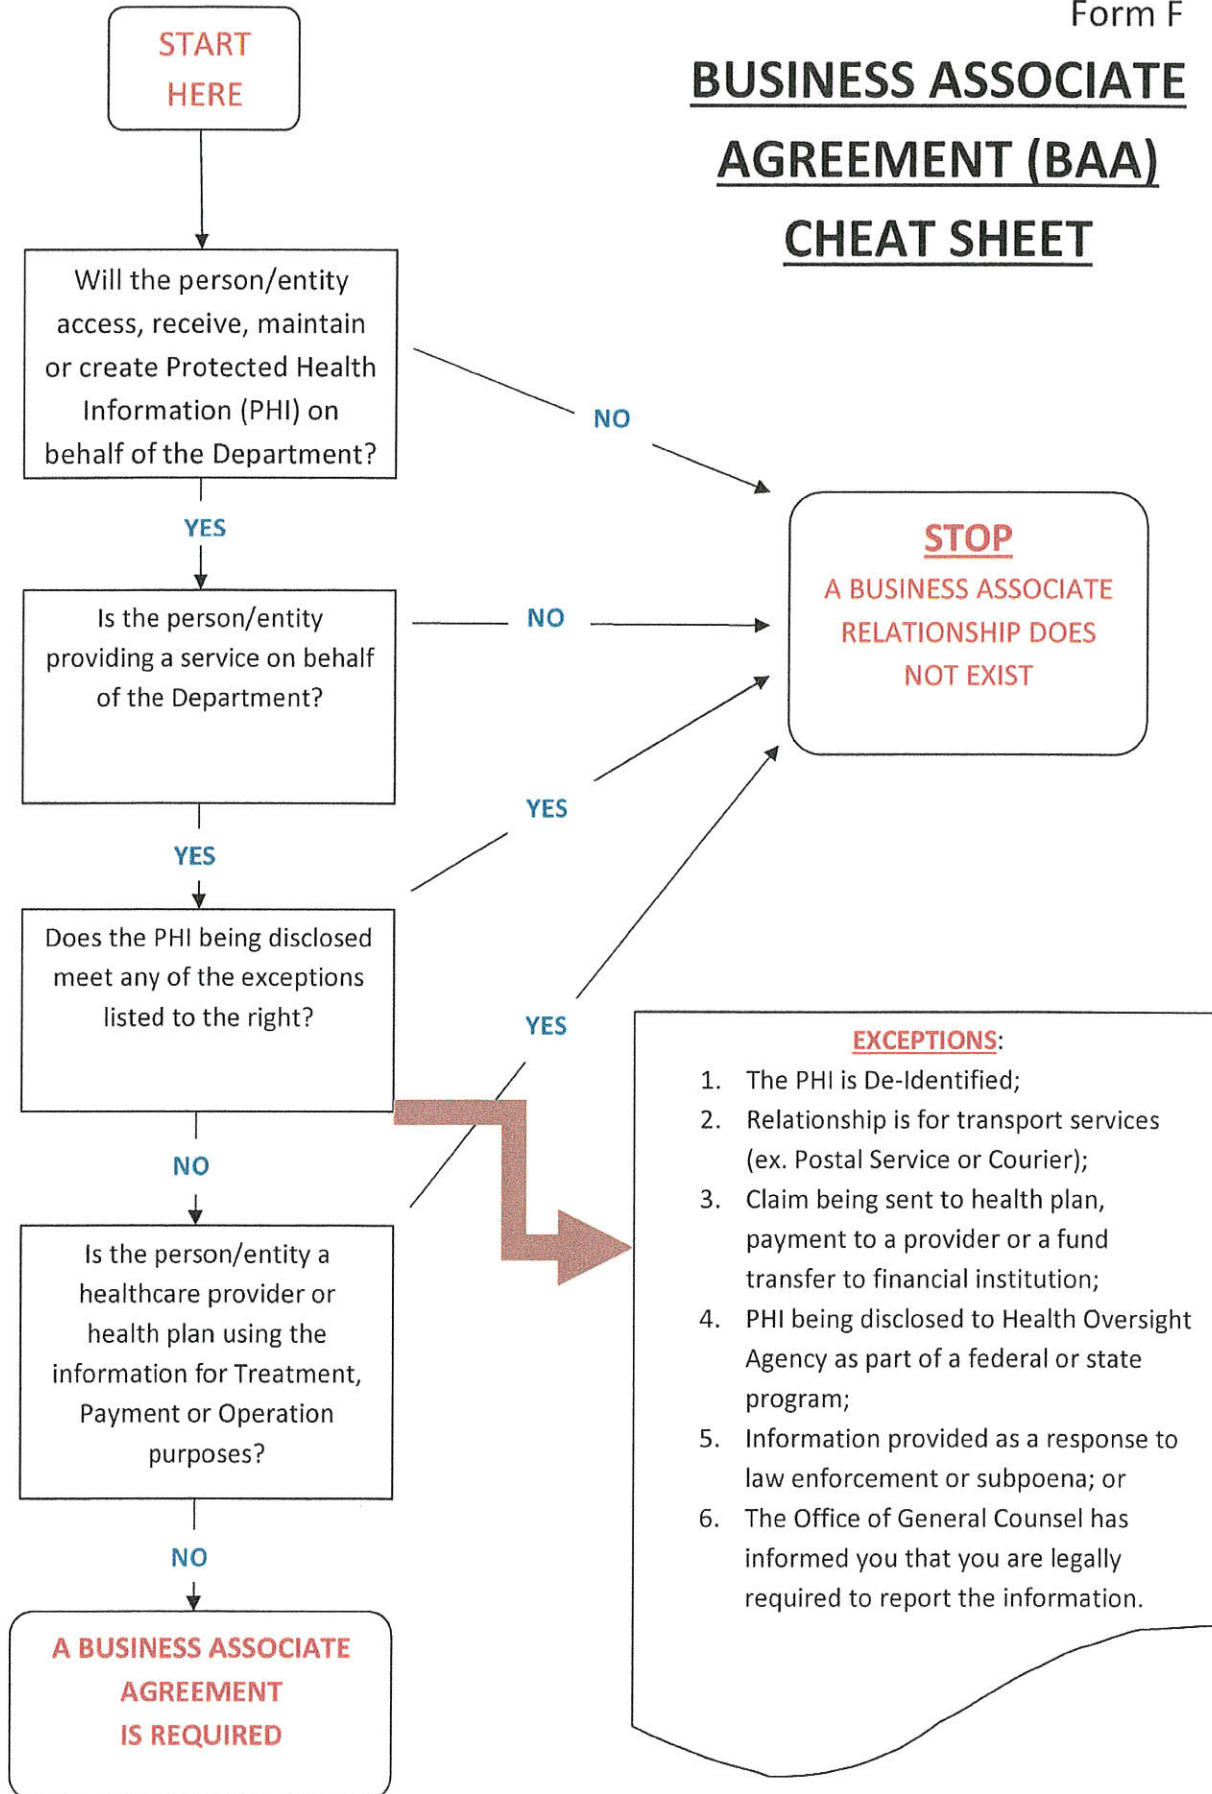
Form F

BUSINESS ASSOCIATE AGREEMENT (BAA) CHEAT SHEET

START HERE

Will the person/entity access, receive, maintain or create Protected Health Information (PHI) on behalf of the Department?

NO

YES

Is the person/entity providing a service on behalf of the Department?

NO

STOP

A BUSINESS ASSOCIATE RELATIONSHIP DOES NOT EXIST

YES

YES

Does the PHI being disclosed meet any of the exceptions listed to the right?

YES

NO

EXCEPTIONS:

1. The PHI is De-Identified;
2. Relationship is for transport services (ex. Postal Service or Courier);
3. Claim being sent to health plan, payment to a provider or a fund transfer to financial institution;
4. PHI being disclosed to Health Oversight Agency as part of a federal or state program;
5. Information provided as a response to law enforcement or subpoena; or
6. The Office of General Counsel has informed you that you are legally required to report the information.

Is the person/entity a healthcare provider or health plan using the information for Treatment, Payment or Operation purposes?

NO

A BUSINESS ASSOCIATE AGREEMENT IS REQUIRED